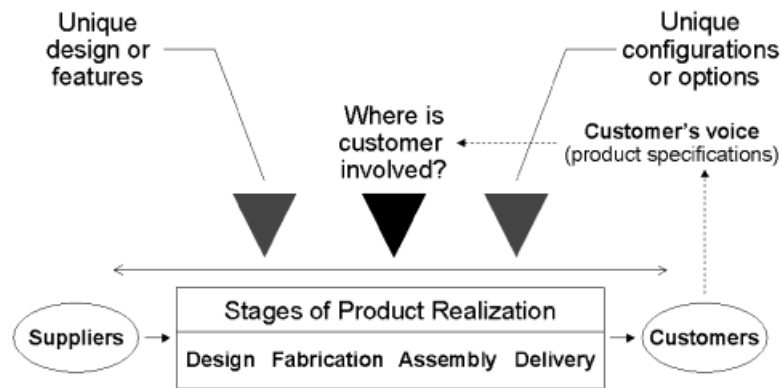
Unique design or features

Unique configurations or options

Where is customer involved?

Customer's voice (product specifications)

Stages of Product Realization

Suppliers

Design Fabrication Assembly Delivery

Customers